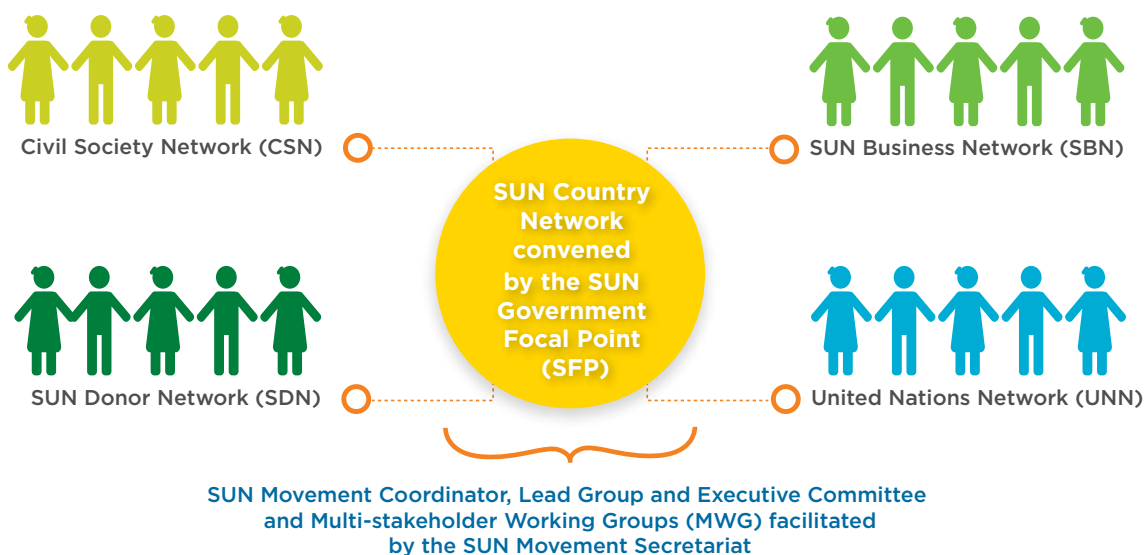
Civil Society Network (CSN)

SUN Business Network (SBN)

SUN Country Network convened by the SUN Government Focal Point (SFP)

SUN Donor Network (SDN)

United Nations Network (UNN)

SUN Movement Coordinator, Lead Group and Executive Committee and Multi-stakeholder Working Groups (MWG) facilitated by the SUN Movement Secretariat